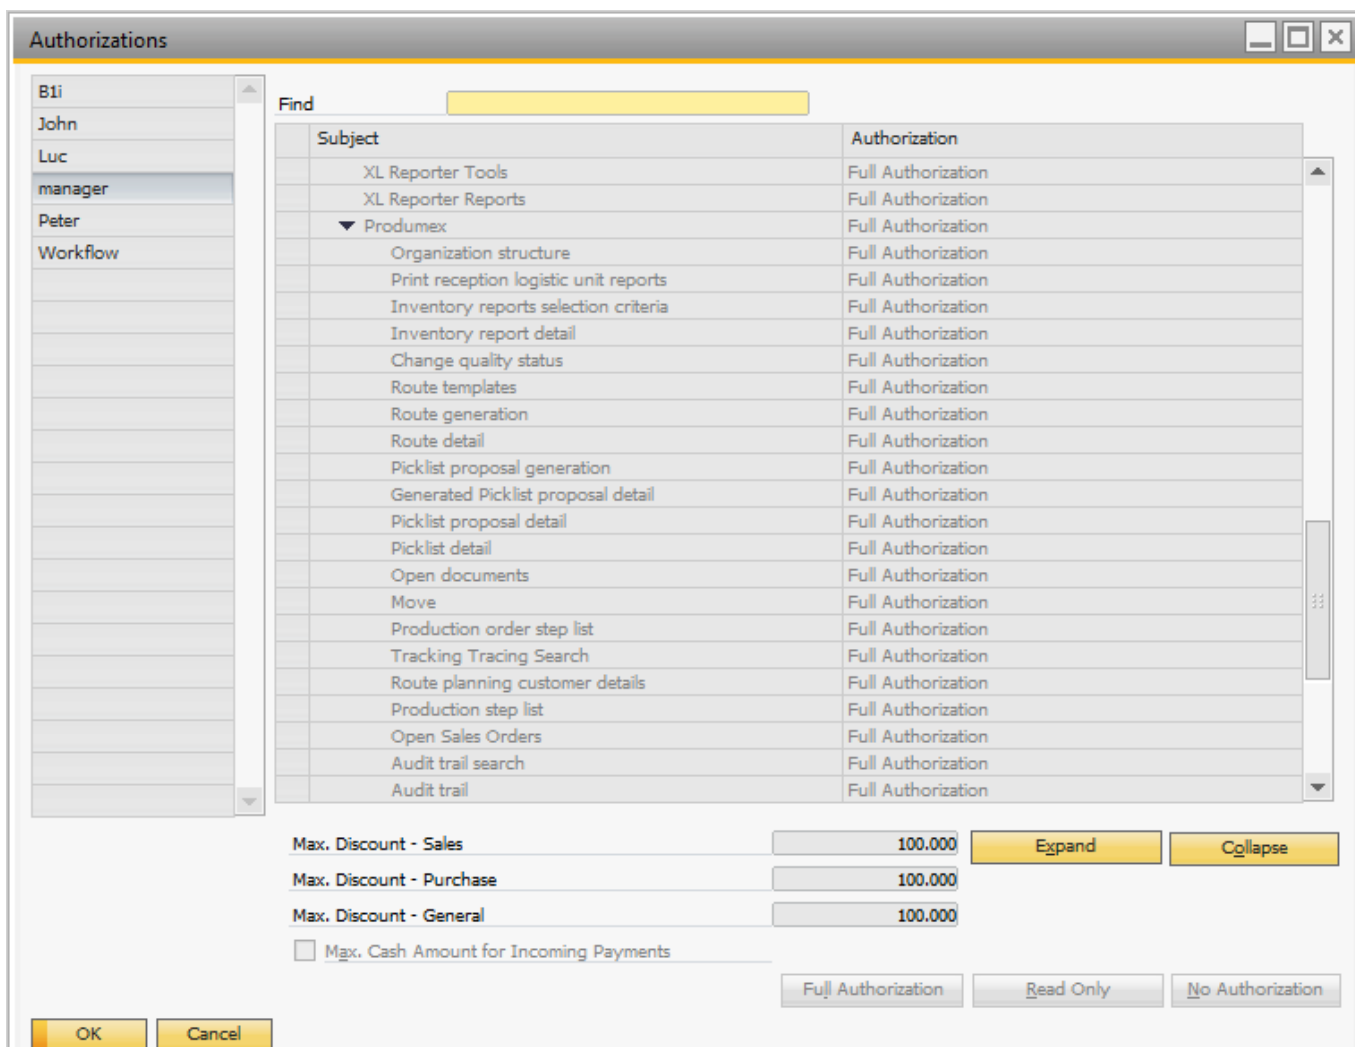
Authorizations

B1i
John
Luc
manager
Peter
Workflow

Find

| Subject | Authorization |
|---|---|
| XL Reporter Tools | Full Authorization |
| XL Reporter Reports | Full Authorization |
| Produmex | Full Authorization |
| Organization structure | Full Authorization |
| Print reception logistic unit reports | Full Authorization |
| Inventory reports selection criteria | Full Authorization |
| Inventory report detail | Full Authorization |
| Change quality status | Full Authorization |
| Route templates | Full Authorization |
| Route generation | Full Authorization |
| Route detail | Full Authorization |
| Picklist proposal generation | Full Authorization |
| Generated Picklist proposal detail | Full Authorization |
| Picklist proposal detail | Full Authorization |
| Picklist detail | Full Authorization |
| Open documents | Full Authorization |
| Move | Full Authorization |
| Production order step list | Full Authorization |
| Tracking Tracing Search | Full Authorization |
| Route planning customer details | Full Authorization |
| Production step list | Full Authorization |
| Open Sales Orders | Full Authorization |
| Audit trail search | Full Authorization |
| Audit trail | Full Authorization |

Max. Discount - Sales 100.000
Max. Discount - Purchase 100.000
Max. Discount - General 100.000
Max. Cash Amount for Incoming Payments

Expand
Collapse
Full Authorization
Read Only
No Authorization

OK
Cancel